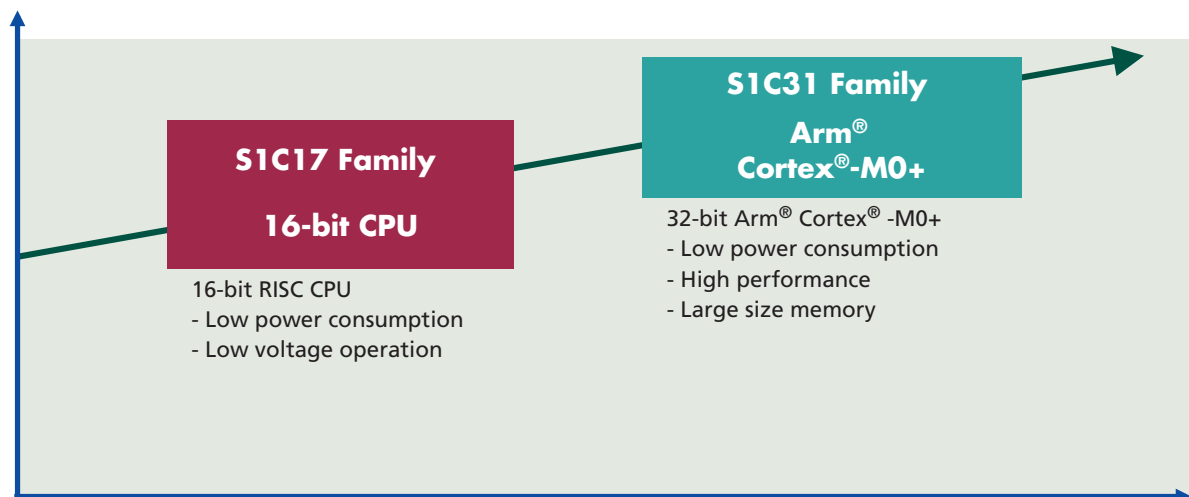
S1C17 Family

16-bit CPU

16-bit RISC CPU
- Low power consumption
- Low voltage operation

S1C31 Family

Arm®
Cortex®-M0+

32-bit Arm® Cortex® -M0+
- Low power consumption
- High performance
- Large size memory